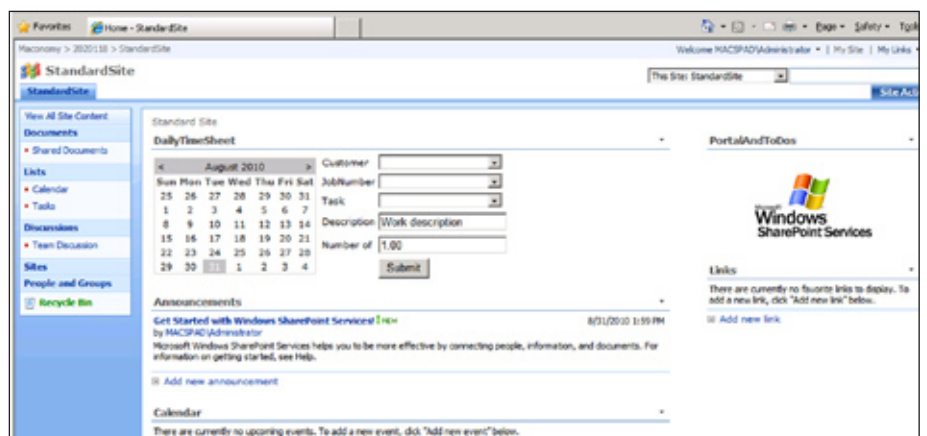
Favorites | Home - StandardSite

Page ▾ Safety ▾ Tools

Maconomy > 2020118 > StandardSite

Welcome MACSPAD\Administrator ▾ | My Site | My Links ▾

StandardSite

StandardSite

This Site: StandardSite

Site Actions

View All Site Content

Documents

• Shared Documents

Lists

• Calendar

• Tasks

Discussions

• Team Discussion

Sites

People and Groups

Recycle Bin

Standard Site

DailyTimeSheet

| < | | | August 2010 | | | > |
|---|---|---|---|---|---|---|
| Sun | Mon | Tue | Wed | Thu | Fri | Sat |
| 25 | 26 | 27 | 28 | 29 | 30 | 31 |
| 1 | 2 | 3 | 4 | 5 | 6 | 7 |
| 8 | 9 | 10 | 11 | 12 | 13 | 14 |
| 15 | 16 | 17 | 18 | 19 | 20 | 21 |
| 22 | 23 | 24 | 25 | 26 | 27 | 28 |
| 29 | 30 | 31 | 1 | 2 | 3 | 4 |

Customer

JobNumber

Task

Description Work description

Number of 1.00

Submit

Announcements

Get Started with Windows SharePoint Services! NEW

by MACSPAD\Administrator

8/31/2010 1:59 PM

Microsoft Windows SharePoint Services helps you to be more effective by connecting people, information, and documents. For information on getting started, see Help.

Add new announcement

Calendar

There are currently no upcoming events. To add a new event, click "Add new event" below.

PortalAndToDos

Microsoft Windows SharePoint Services

Links

There are currently no favorite links to display. To add a new link, click "Add new link" below.

Add new link